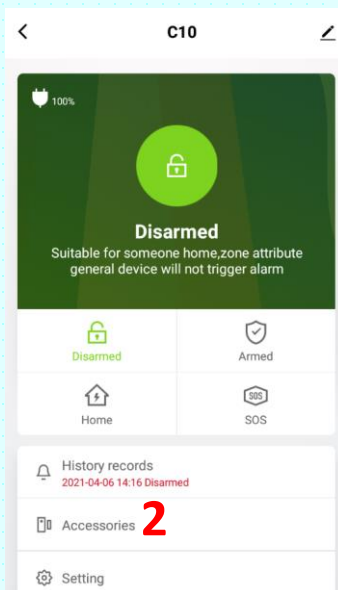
C10

100%

Disarmed

Suitable for someone home,zone attribute general device will not trigger alarm

Disarmed

Armed

Home

SOS

SOS

History records

2021-04-06 14:16 Disarmed

Accessories 2

Setting